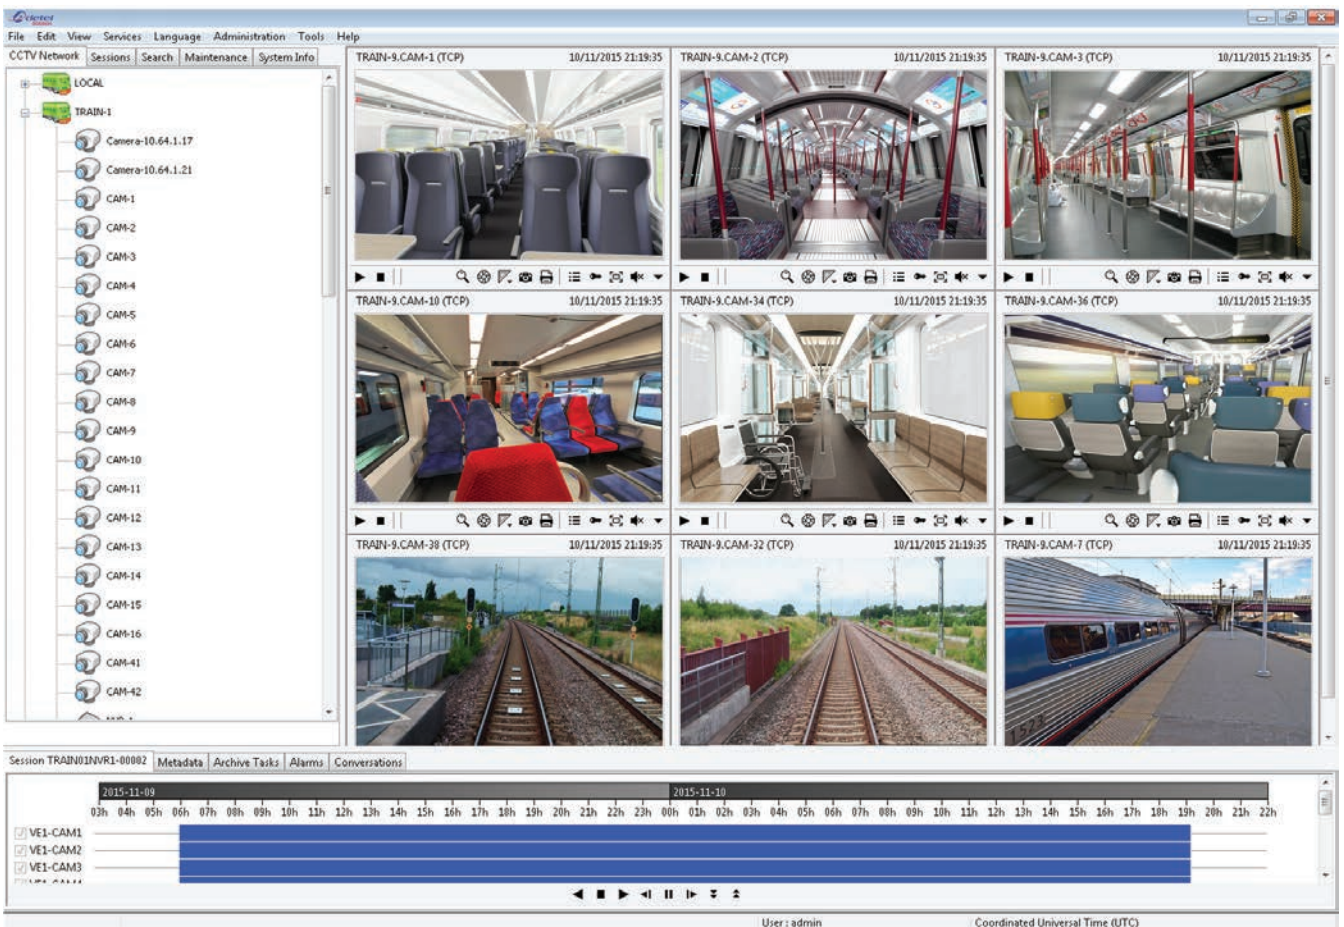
File Edit View Services Language Administration Tools Help

CCTV Network | Sessions | Search | Maintenance | System Info

LOCAL
TRAIN-1
Camera-10.64.1.17
Camera-10.64.1.21
CAM-1
CAM-2
CAM-3
CAM-4
CAM-5
CAM-6
CAM-7
CAM-8
CAM-9
CAM-10
CAM-11
CAM-12
CAM-13
CAM-14
CAM-15
CAM-16
CAM-41
CAM-42

TRAIN-9.CAM-1 (TCP) 10/11/2015 21:19:35
TRAIN-9.CAM-2 (TCP) 10/11/2015 21:19:35
TRAIN-9.CAM-3 (TCP) 10/11/2015 21:19:35
TRAIN-9.CAM-10 (TCP) 10/11/2015 21:19:35
TRAIN-9.CAM-34 (TCP) 10/11/2015 21:19:35
TRAIN-9.CAM-36 (TCP) 10/11/2015 21:19:35
TRAIN-9.CAM-38 (TCP) 10/11/2015 21:19:35
TRAIN-9.CAM-32 (TCP) 10/11/2015 21:19:35
TRAIN-9.CAM-7 (TCP) 10/11/2015 21:19:35

Session TRAIN01NVR1-00002 | Metadata | Archive Tasks | Alarms | Conversations

2015-11-09 2015-11-10
03h 04h 05h 06h 07h 08h 09h 10h 11h 12h 13h 14h 15h 16h 17h 18h 19h 20h 21h 22h 23h 00h 01h 02h 03h 04h 05h 06h 07h 08h 09h 10h 11h 12h 13h 14h 15h 16h 17h 18h 19h 20h 21h 22h

VE1-CAM1
VE1-CAM2
VE1-CAM3

User : admin
Coordinated Universal Time (UTC)